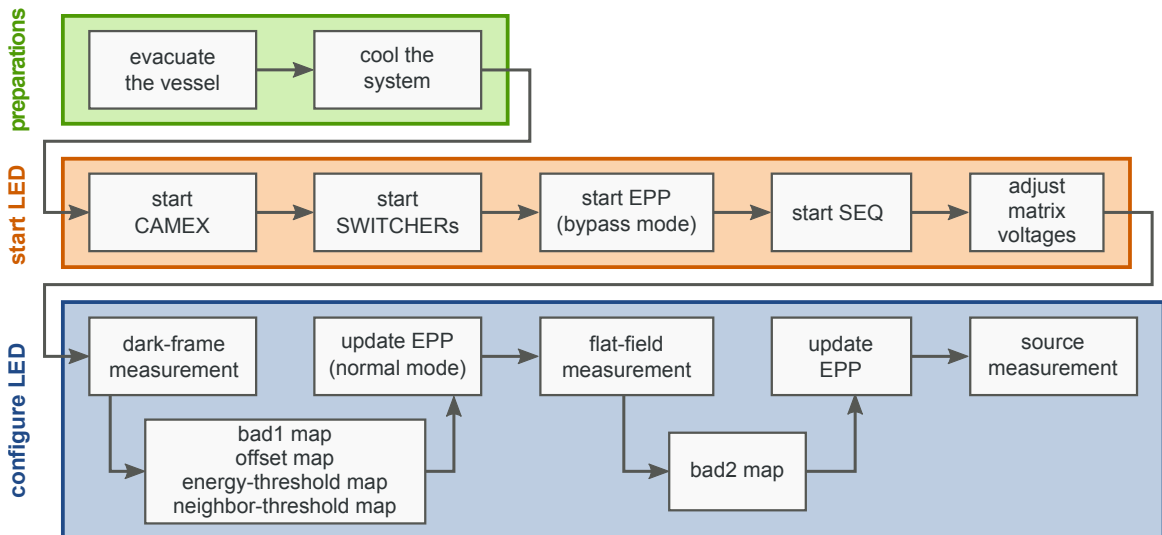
preparations

evacuate the vessel

cool the system

start LED

start CAMEX

start SWITCHERs

start EPP (bypass mode)

start SEQ

adjust matrix voltages

configure LED

dark-frame measurement

update EPP (normal mode)

flat-field measurement

update EPP

source measurement

bad1 map
offset map
energy-threshold map
neighbor-threshold map

bad2 map